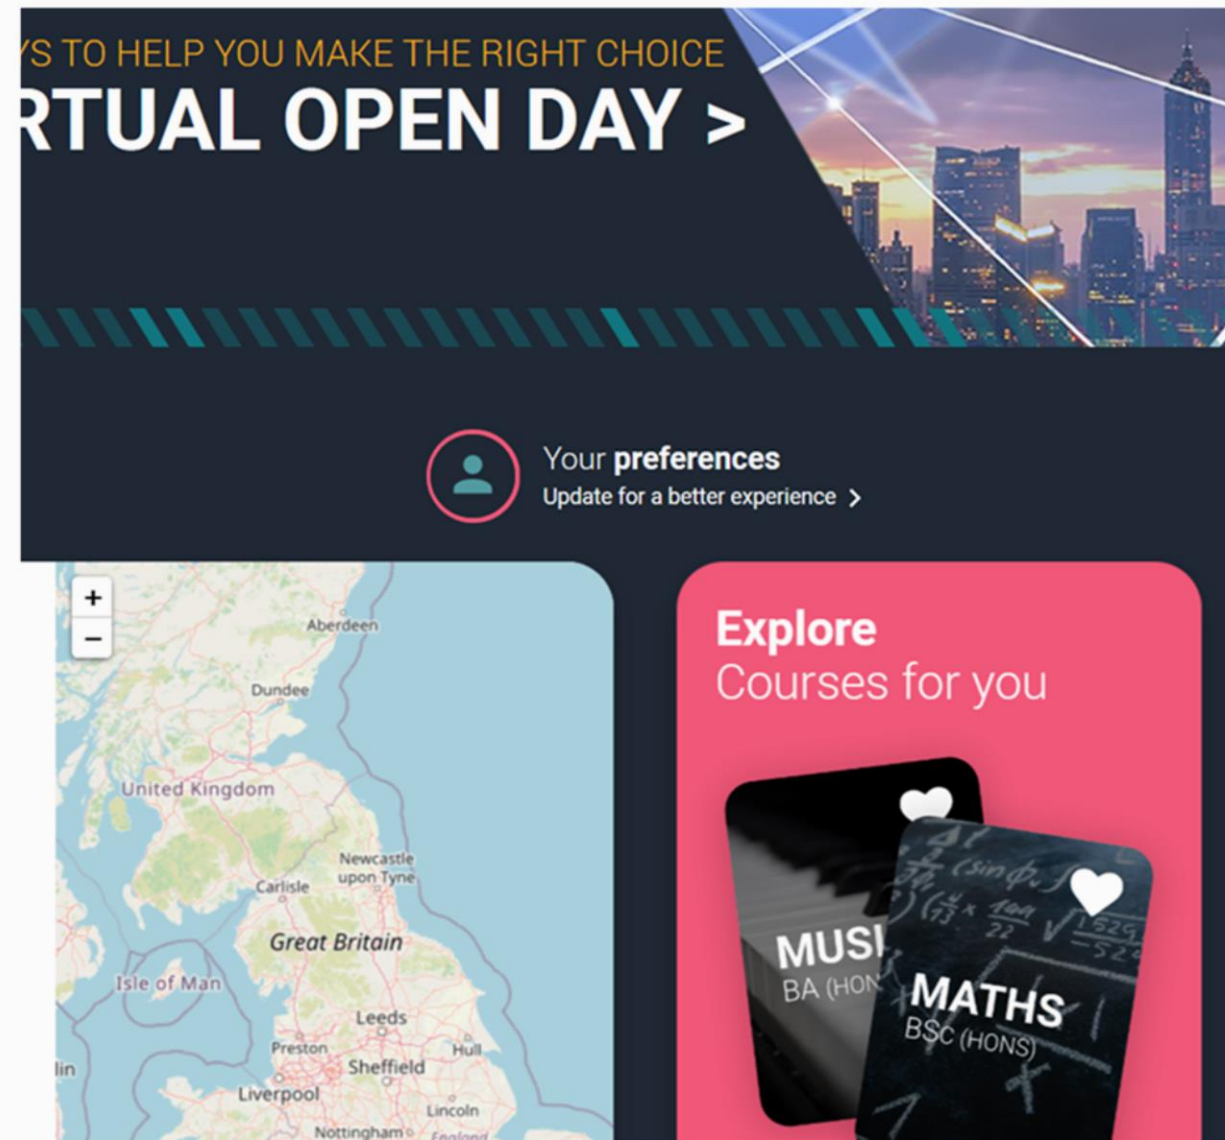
YS TO HELP YOU MAKE THE RIGHT CHOICE
RTUAL OPEN DAY >

Your preferences
Update for a better experience >

+
−
Aberdeen
Dundee
United Kingdom
Newcastle upon Tyne
Carlisle
Great Britain
Isle of Man
Leeds
Preston
Hull
lin
Sheffield
Liverpool
Lincoln
Nottingham
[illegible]

Explore
Courses for you

MUSI
BA (HON
MATHS
BSC (HONS)